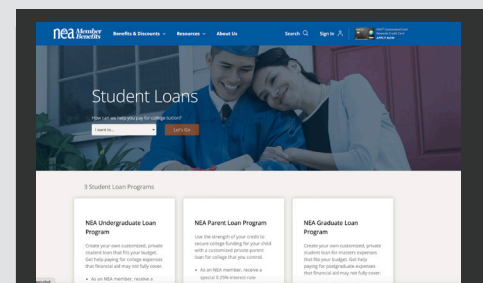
nea Member Benefits Benefits & Discounts Resources About Us Search Sign In

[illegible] APPLY NOW

Student Loans

How can we help you pay for college tuition?

I want to... Let's Go

3 Student Loan Programs

NEA Undergraduate Loan Program

Create your own customized, private student loan that fits your budget. Get help paying for college expenses that financial aid may not fully cover.

• As an NEA member, receive a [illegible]

NEA Parent Loan Program

Use the strength of your credit to secure college funding for your child with a customized private parent loan for college that you control.

• As an NEA member, receive a special 0.25% interest rate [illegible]

NEA Graduate Loan Program

Create your own customized, private student loan for master's expenses that fits your budget. Get help paying for postgraduate expenses that financial aid may not fully cover.